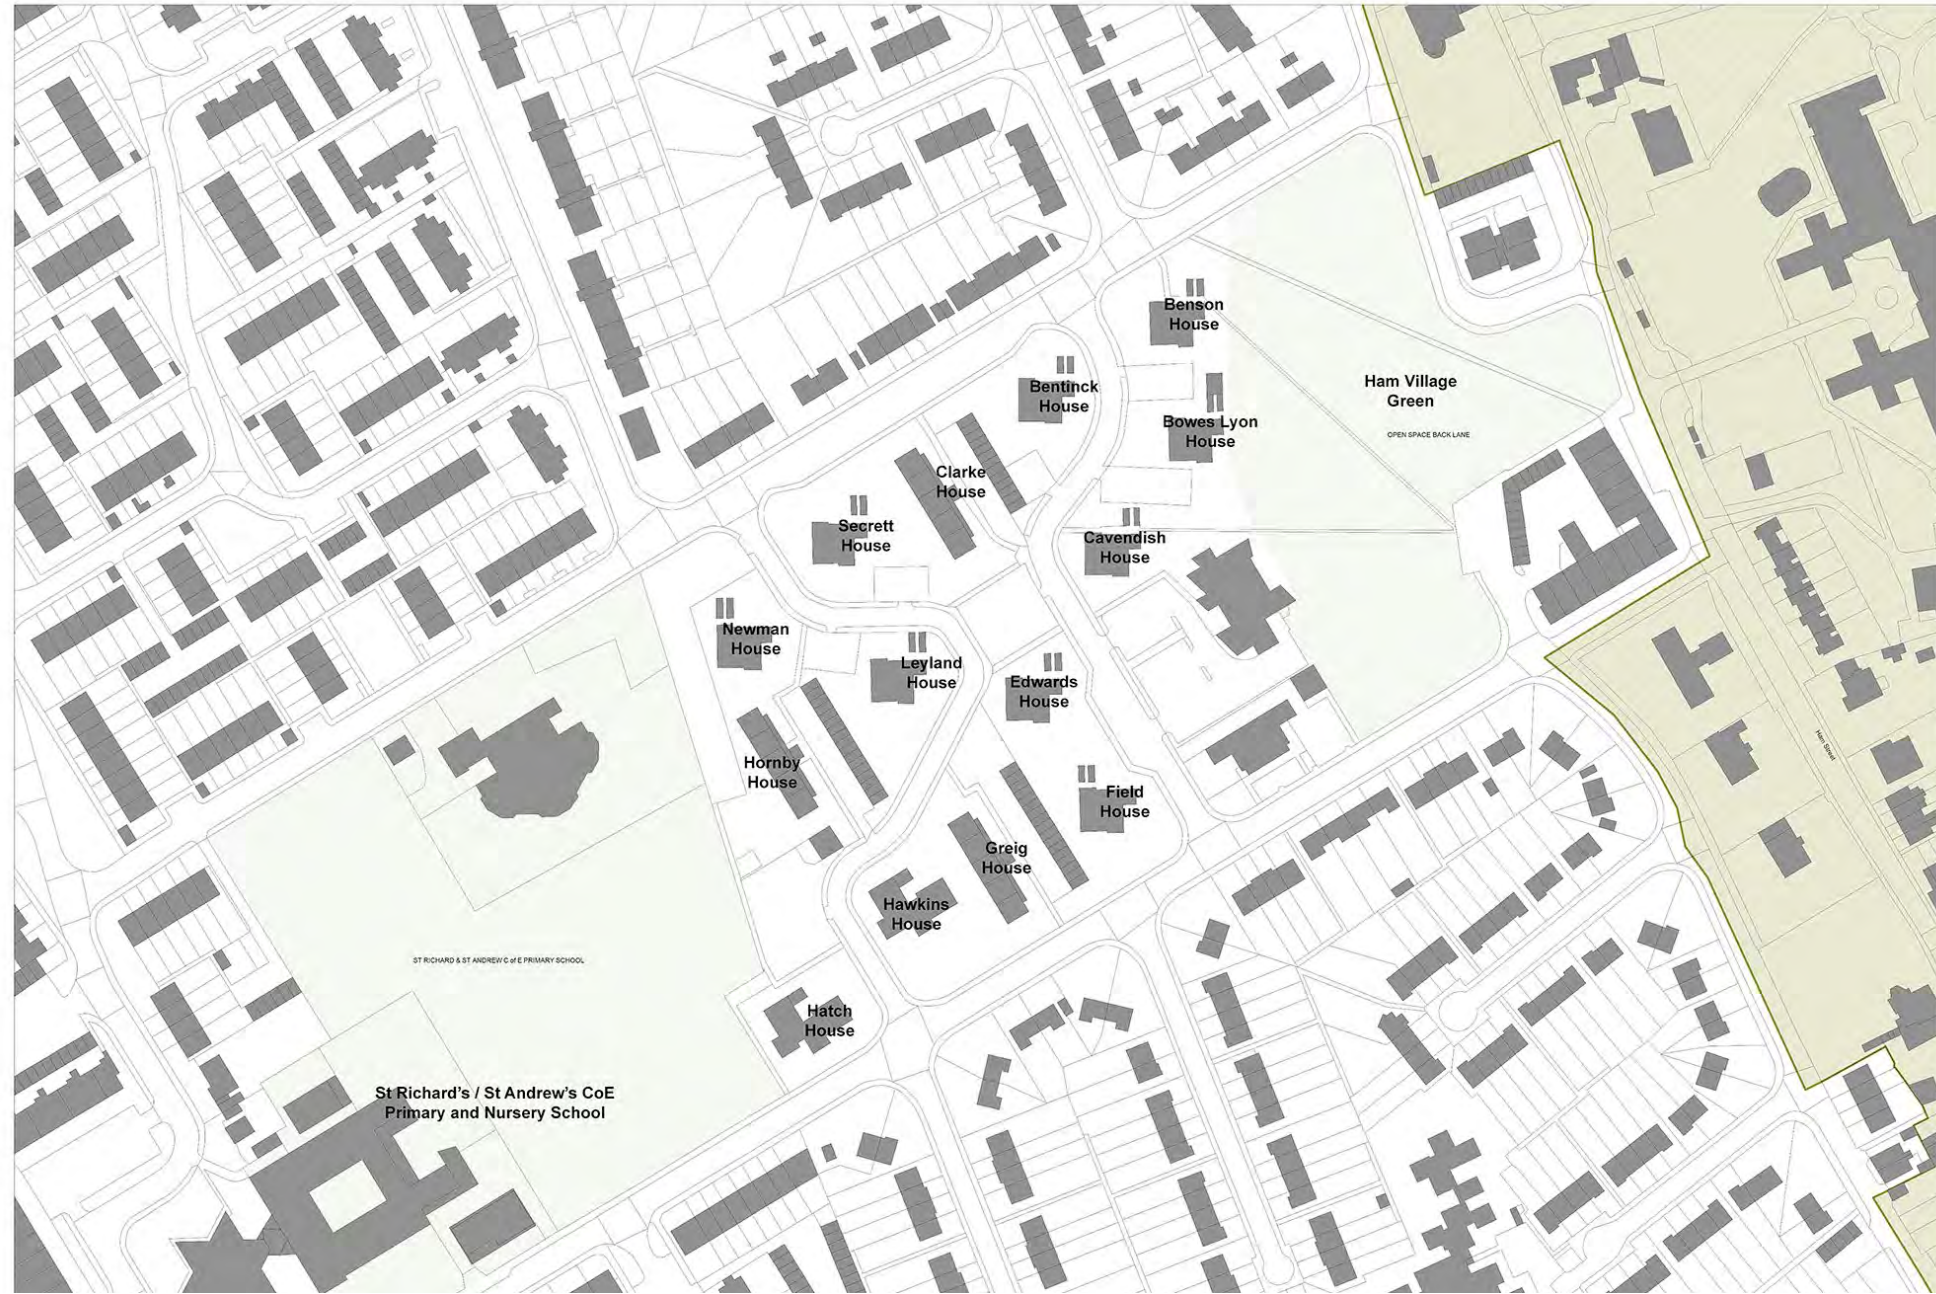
Benson House

Ham Village Green

OPEN SPACE BACK LANE

Bentinck House

Bowes Lyon House

Clarke House

Secrett House

Cavendish House

Newman House

Leyland House

Edwards House

Hornby House

Field House

Greig House

Hawkins House

Ham Street

ST RICHARD & ST ANDREW C of E PRIMARY SCHOOL

Hatch House

St Richard's / St Andrew's CoE Primary and Nursery School